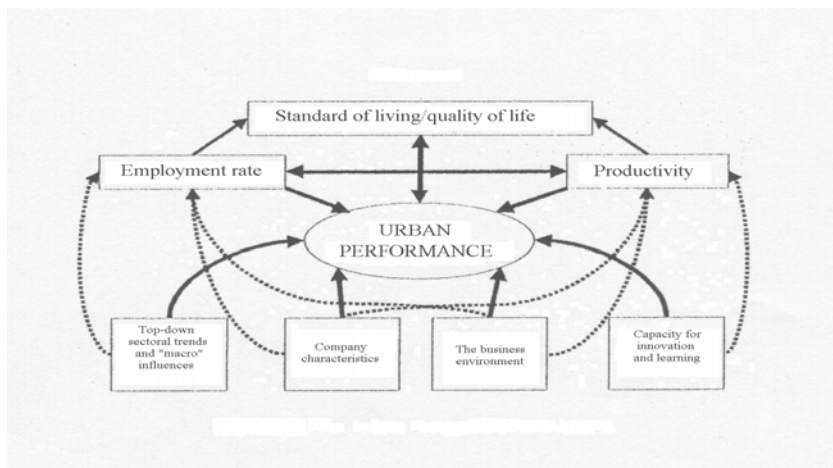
Standard of living/quality of life

Employment rate

Productivity

URBAN PERFORMANCE

Top-down sectoral trends and "macro" influences

Company characteristics

The business environment

Capacity for innovation and learning